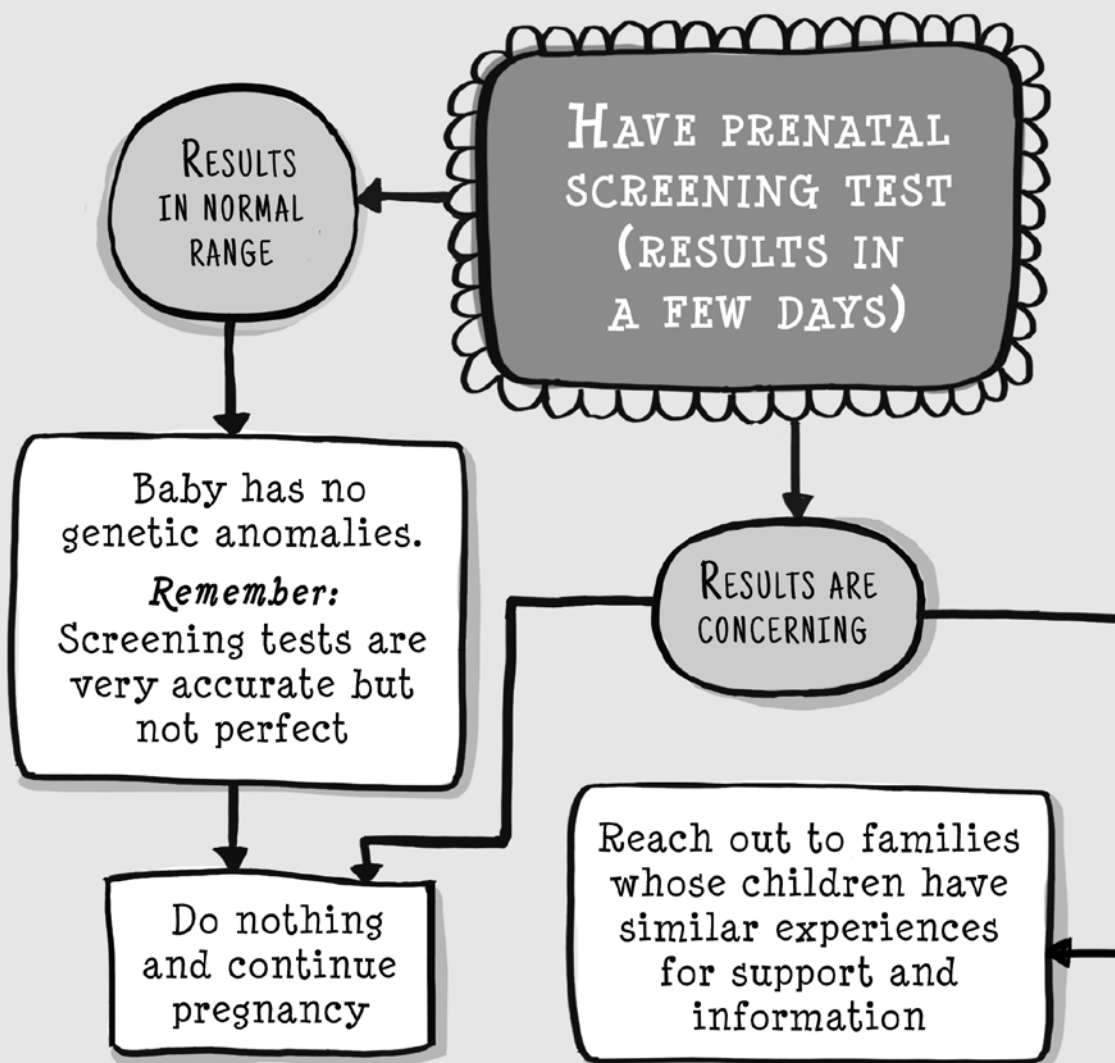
HAVE PRENATAL SCREENING TEST (RESULTS IN A FEW DAYS)

RESULTS IN NORMAL RANGE

Baby has no genetic anomalies.

*Remember:* Screening tests are very accurate but not perfect

RESULTS ARE CONCERNING

Do nothing and continue pregnancy

Reach out to families whose children have similar experiences for support and information